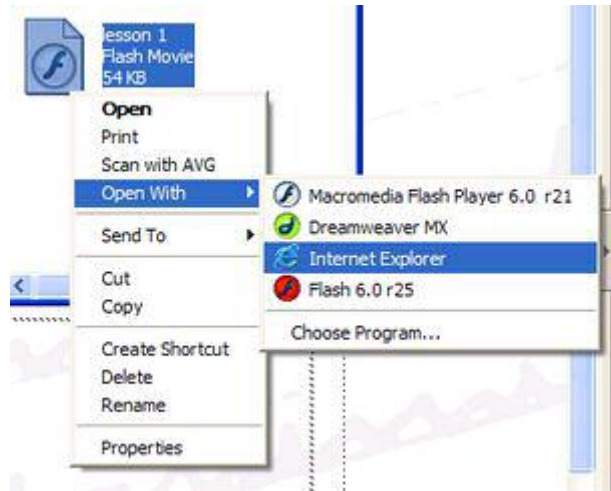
lesson 1
Flash Movie
54 KB

Open
Print
Scan with AVG
Open With
Send To
Cut
Copy
Create Shortcut
Delete
Rename
Properties

Macromedia Flash Player 6.0 r21
Dreamweaver MX
Internet Explorer
Flash 6.0 r25
Choose Program...